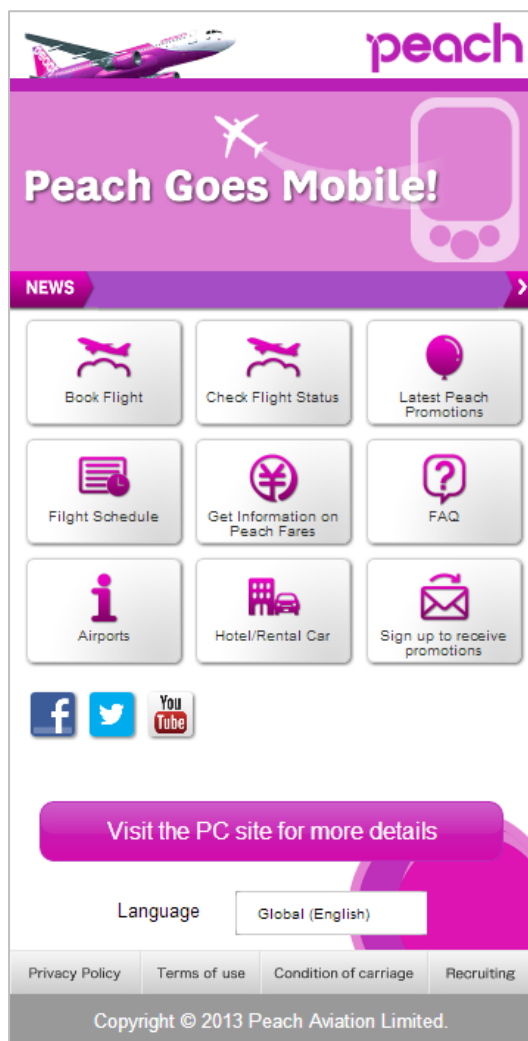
peach

Peach Goes Mobile!

NEWS

Book Flight

Check Flight Status

Latest Peach Promotions

Fiilght Schedule

Get Information on Peach Fares

FAQ

Airports

Hotel/Rental Car

Sign up to receive promotions

f

You Tube

Visit the PC site for more details

Language

Global (English)

Privacy Policy | Terms of use | Condition of carriage | Recruiting

Copyright © 2013 Peach Aviation Limited.